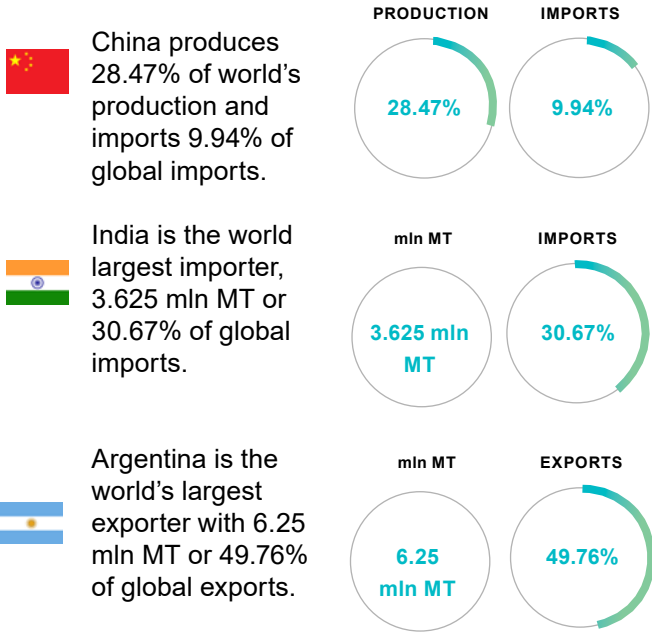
China produces 28.47% of world's production and imports 9.94% of global imports.

PRODUCTION

28.47%

IMPORTS

9.94%

India is the world largest importer, 3.625 mln MT or 30.67% of global imports.

mln MT

3.625 mln MT

IMPORTS

30.67%

Argentina is the world's largest exporter with 6.25 mln MT or 49.76% of global exports.

mln MT

6.25 mln MT

EXPORTS

49.76%